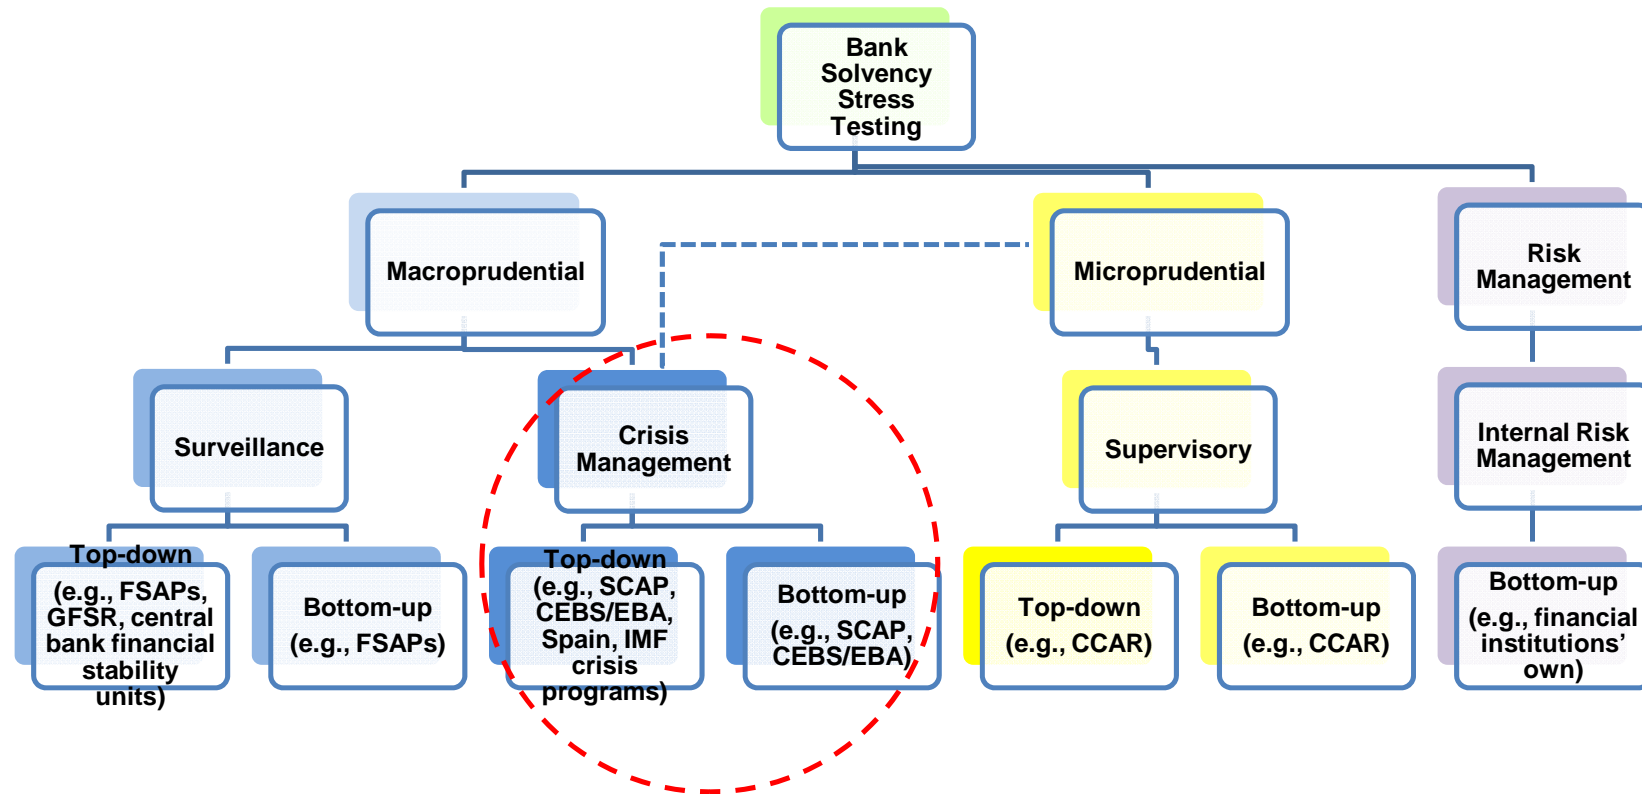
Bank Solvency Stress Testing

Macroprudential

Microprudential

Risk Management

Surveillance

Crisis Management

Supervisory

Internal Risk Management

Top-down (e.g., FSAPs, GFSR, central bank financial stability units)

Bottom-up (e.g., FSAPs)

Top-down (e.g., SCAP, CEBS/EBA, Spain, IMF crisis programs)

Bottom-up (e.g., SCAP, CEBS/EBA)

Top-down (e.g., CCAR)

Bottom-up (e.g., CCAR)

Bottom-up (e.g., financial institutions' own)